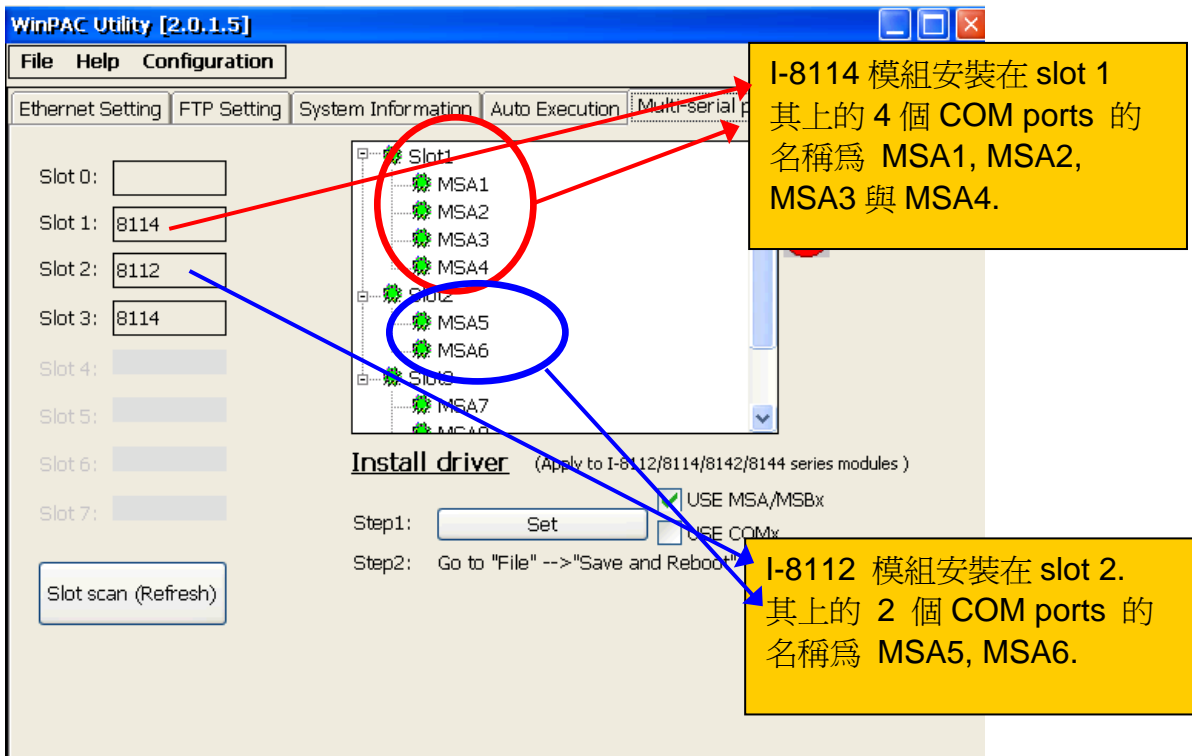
WinPAC Utility [2.0.1.5]

File Help Configuration

Ethernet Setting FTP Setting System Information Auto Execution Multi-serial p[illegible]

Slot 0:
Slot 1: 8114
Slot 2: 8112
Slot 3: 8114
Slot 4:
Slot 5:
Slot 6:
Slot 7:

Slot scan (Refresh)

Slot1
MSA1
MSA2
MSA3
MSA4
Slot2
MSA5
MSA6
Slot3
MSA7
MSA8

Install driver (Apply to I-8112/8114/8142/8144 series modules )

USE MSA/MSBx
Step1: Set USE COMx
Step2: Go to "File" -->"Save and Reboot"

I-8114 模組安裝在 slot 1 其上的 4 個 COM ports 的名稱為 MSA1, MSA2, MSA3 與 MSA4.

I-8112 模組安裝在 slot 2. 其上的 2 個 COM ports 的名稱為 MSA5, MSA6.